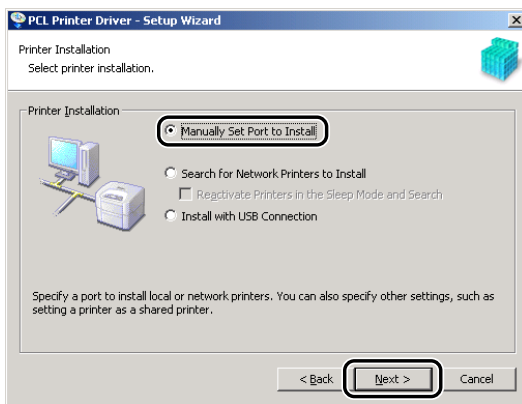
PCL Printer Driver - Setup Wizard

Printer Installation
Select printer installation.

Printer Installation

Manually Set Port to Install

Search for Network Printers to Install

Reactivate Printers in the Sleep Mode and Search

Install with USB Connection

Specify a port to install local or network printers. You can also specify other settings, such as setting a printer as a shared printer.

< Back

Next >

Cancel